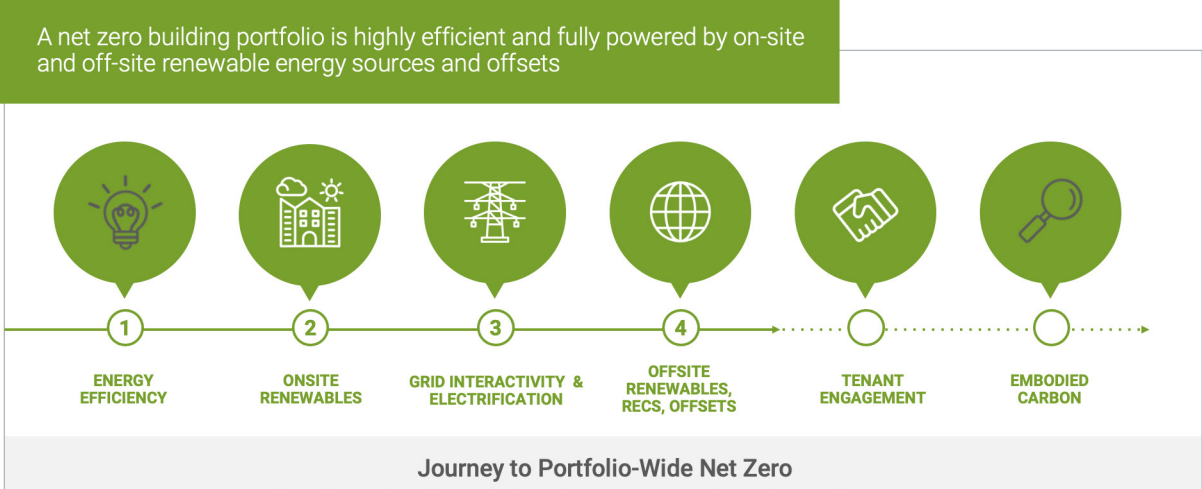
A net zero building portfolio is highly efficient and fully powered by on-site and off-site renewable energy sources and offsets

1

2

3

4

ENERGY EFFICIENCY

ONSITE RENEWABLES

GRID INTERACTIVITY & ELECTRIFICATION

OFFSITE RENEWABLES, RECS, OFFSETS

TENANT ENGAGEMENT

EMBODIED CARBON

Journey to Portfolio-Wide Net Zero